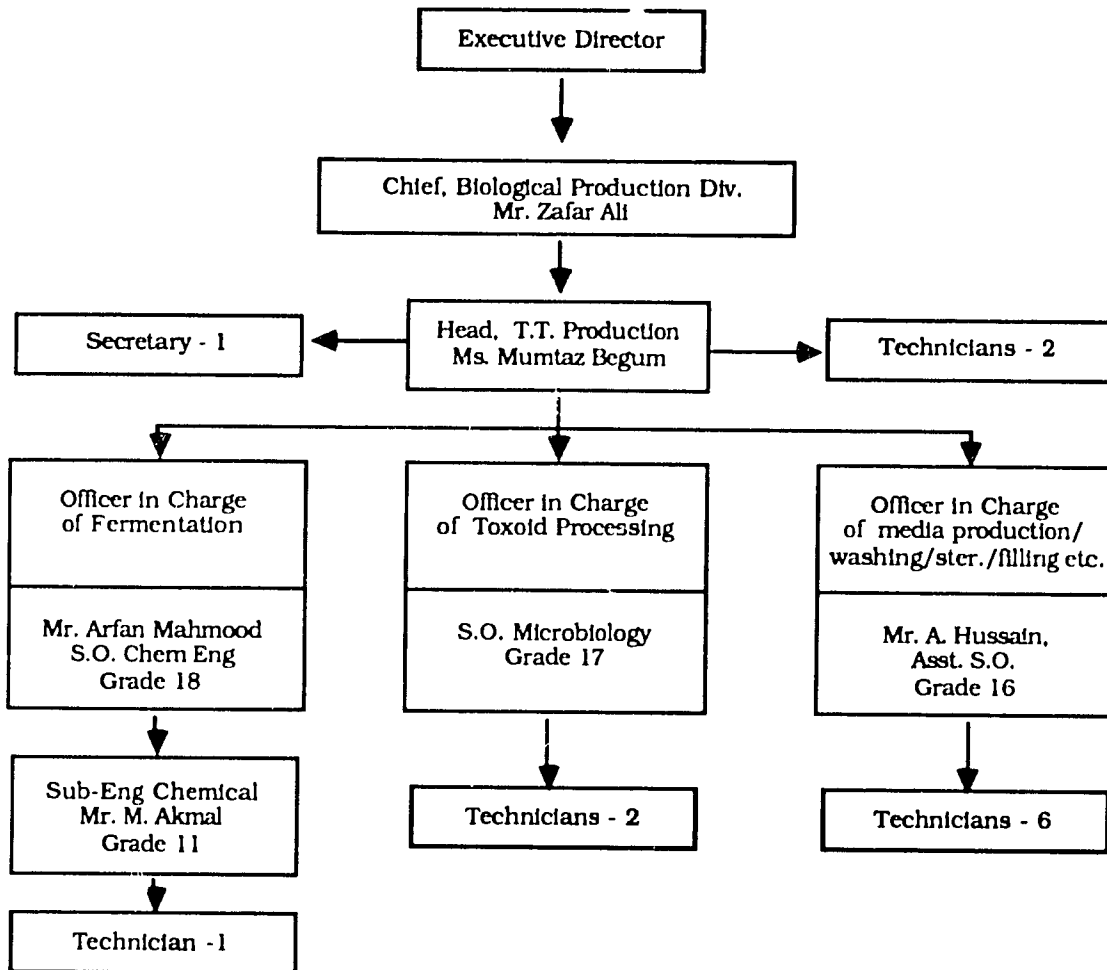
Executive Director

Chief, Biological Production Div.
Mr. Zafar Ali

Secretary - 1

Head, T.T. Production
Ms. Mumtaz Begum

Technicians - 2

Officer in Charge of Fermentation

Mr. Arfan Mahmood
S.O. Chem Eng
Grade 18

Sub-Eng Chemical
Mr. M. Akmal
Grade 11

Technician -1

Officer in Charge of Toxoid Processing

S.O. Microbiology
Grade 17

Technicians - 2

Officer in Charge of media production/ washing/ster./filling etc.

Mr. A. Hussain,
Asst. S.O.
Grade 16

Technicians - 6